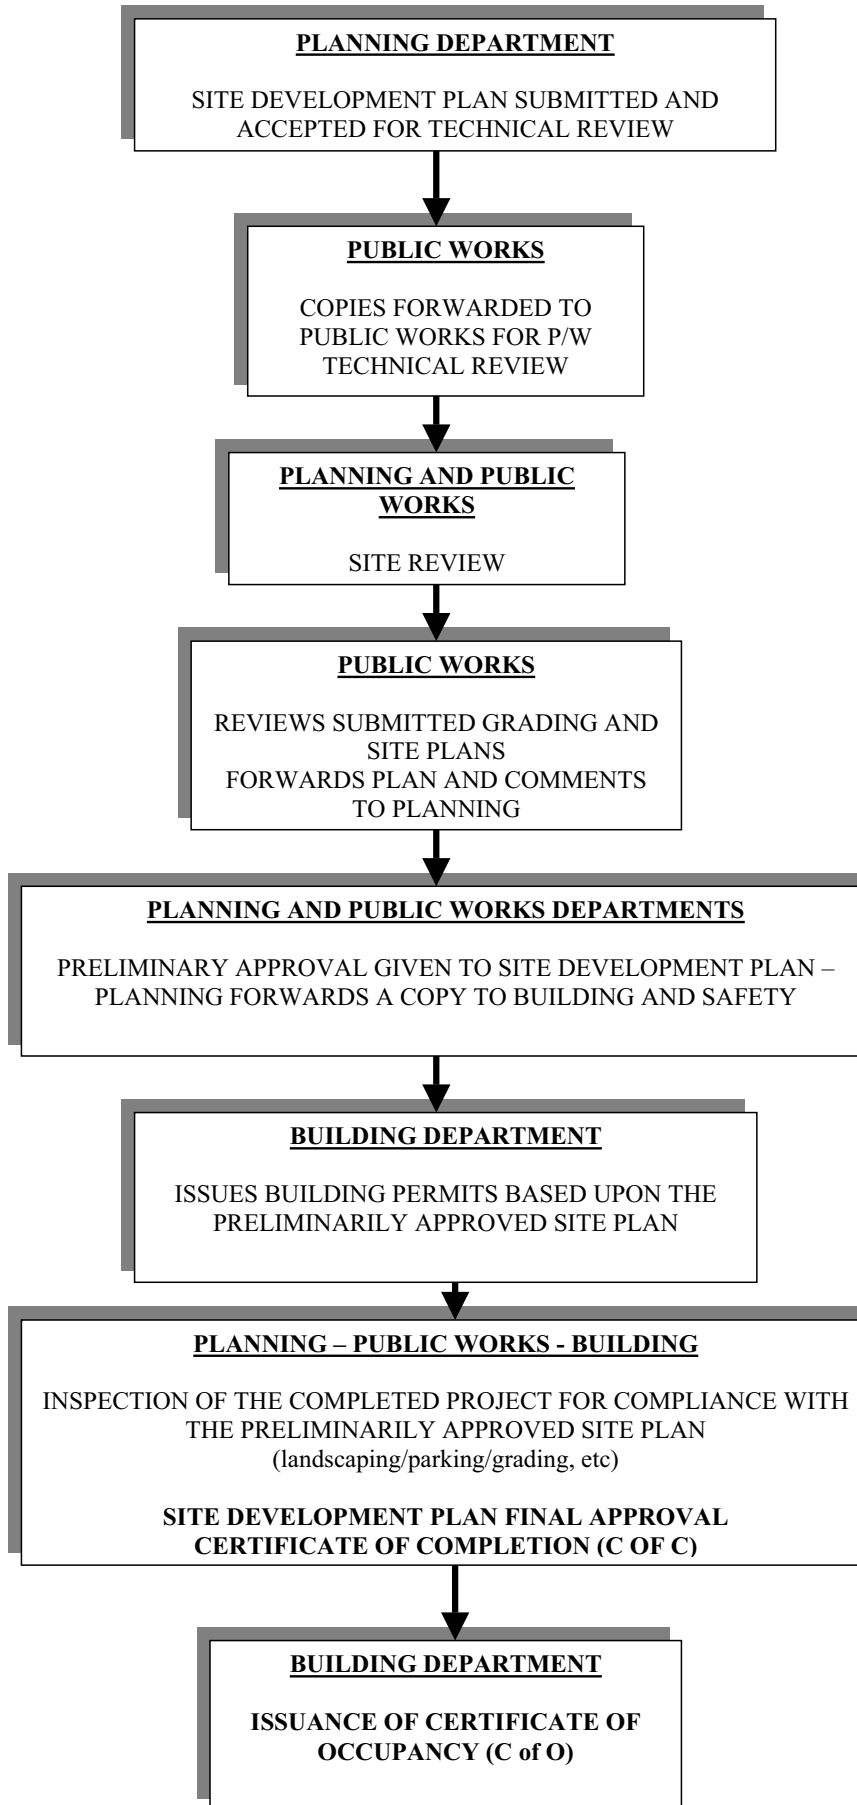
PLANNING DEPARTMENT

SITE DEVELOPMENT PLAN SUBMITTED AND ACCEPTED FOR TECHNICAL REVIEW

PUBLIC WORKS

COPIES FORWARDED TO PUBLIC WORKS FOR P/W TECHNICAL REVIEW

PLANNING AND PUBLIC WORKS

SITE REVIEW

PUBLIC WORKS

REVIEWS SUBMITTED GRADING AND SITE PLANS
FORWARDS PLAN AND COMMENTS TO PLANNING

PLANNING AND PUBLIC WORKS DEPARTMENTS

PRELIMINARY APPROVAL GIVEN TO SITE DEVELOPMENT PLAN – PLANNING FORWARDS A COPY TO BUILDING AND SAFETY

BUILDING DEPARTMENT

ISSUES BUILDING PERMITS BASED UPON THE PRELIMINARILY APPROVED SITE PLAN

PLANNING – PUBLIC WORKS - BUILDING

INSPECTION OF THE COMPLETED PROJECT FOR COMPLIANCE WITH THE PRELIMINARILY APPROVED SITE PLAN (landscaping/parking/grading, etc)

SITE DEVELOPMENT PLAN FINAL APPROVAL
CERTIFICATE OF COMPLETION (C OF C)

BUILDING DEPARTMENT

ISSUANCE OF CERTIFICATE OF OCCUPANCY (C of O)